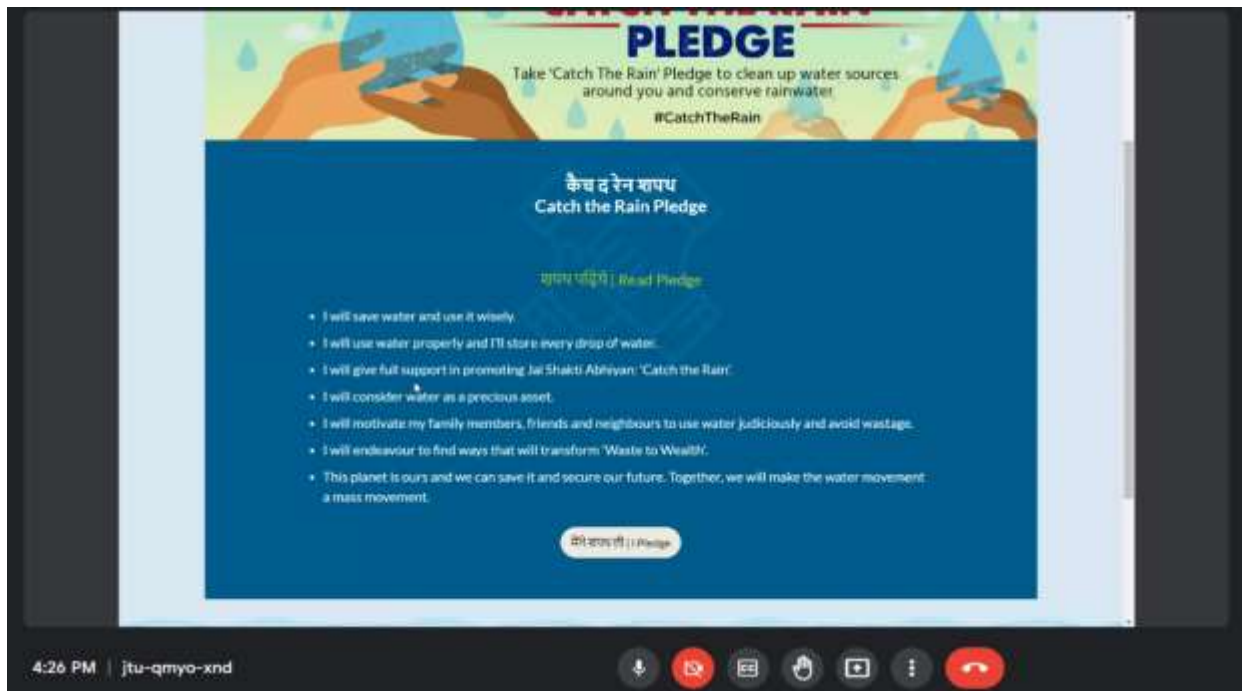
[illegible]
PLEDGE
Take 'Catch The Rain' Pledge to clean up water sources around you and conserve rainwater
#CatchTheRain

कैच द रेन शपथ
Catch the Rain Pledge

शपथ पढ़िये | Read Pledge

- I will save water and use it wisely.
- I will use water properly and I'll store every drop of water.
- I will give full support in promoting Jal Shakti Abhiyan: 'Catch the Rain'.
- I will consider water as a precious asset.
- I will motivate my family members, friends and neighbours to use water judiciously and avoid wastage.
- I will endeavour to find ways that will transform 'Waste to Wealth'.
- This planet is ours and we can save it and secure our future. Together, we will make the water movement a mass movement.

मैंने शपथ ली | I Pledge

4:26 PM | jtu-qmyo-xnd